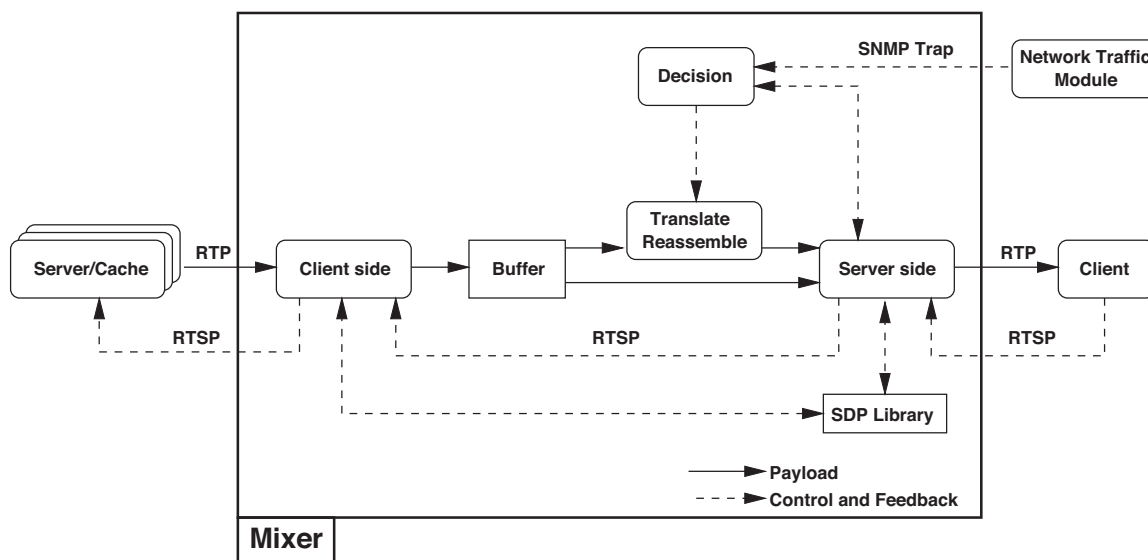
SNMP Trap

Decision

Network Traffic Module

Translate Reassemble

Server/Cache

RTP

Client side

Buffer

Server side

RTP

Client

RTSP

RTSP

RTSP

SDP Library

Payload

Control and Feedback

Mixer